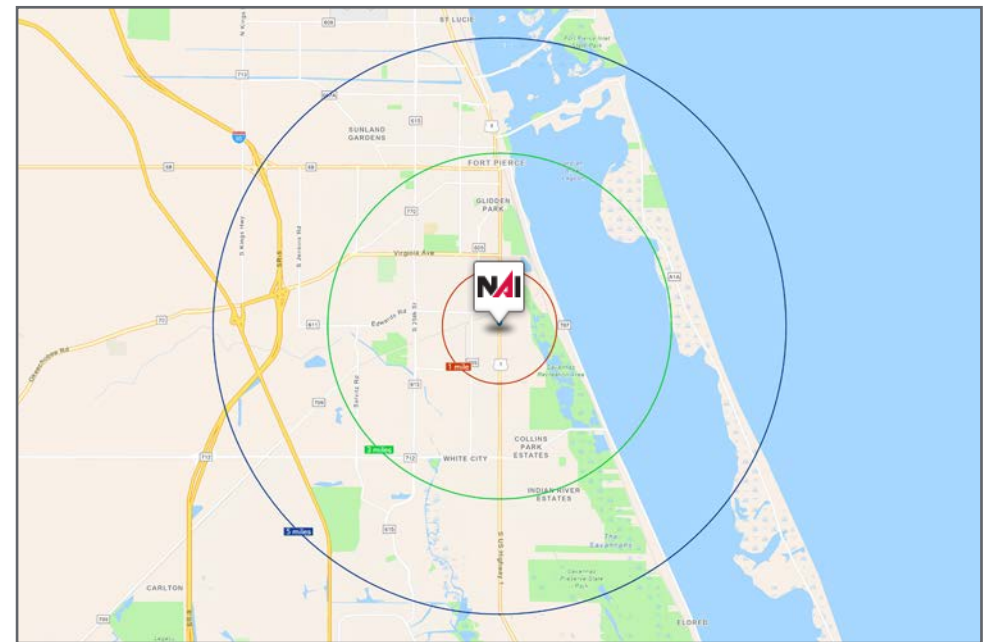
ST LUCIE
609
713
95
SUNLAND GARDENS
615
1
68
68
FORT PIERCE
GLIDDEN PARK
712
S Kings Hwy
S Jenkins Rd
Virginia Ave
605
NAI
70
Edwards Rd
S 25th St
611
Okeechobee Rd
707
1
1 mile
Savanna Recreation Area
Selvitz Rd
613
706
3 miles
712
WHITE CITY
COLLINS PARK ESTATES
INDIAN RIVER ESTATES
A1A
615
5 miles
S US Highway 1
The Savannas
Savannas Preserve State Park
CARLTON
709
ELDRED